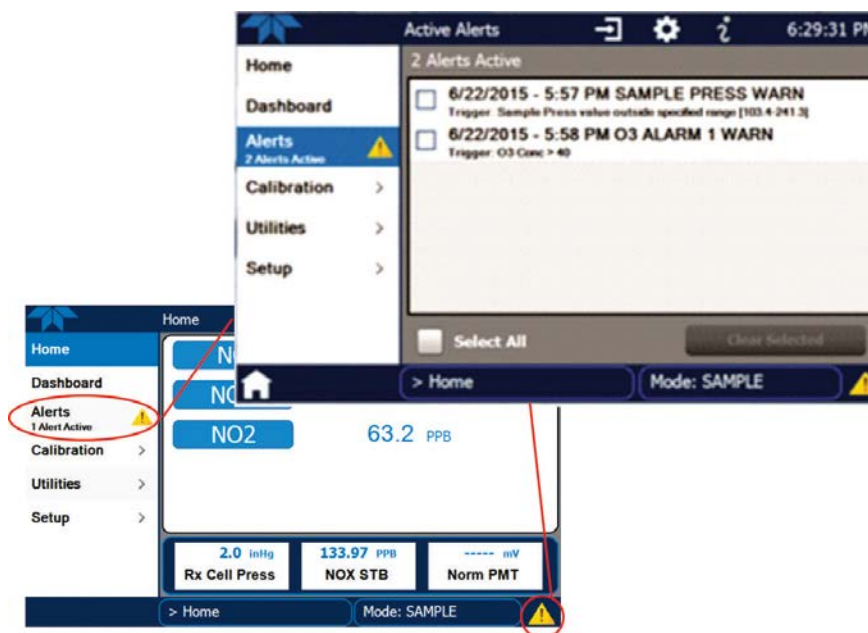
Active Alerts

6:29:31 P

Home

Dashboard

Alerts
2 Alerts Active

Calibration >

Utilities >

Setup >

2 Alerts Active

6/22/2015 - 5:57 PM SAMPLE PRESS WARN
Trigger: Sample Press value outside specified range [103.4-241.3]

6/22/2015 - 5:58 PM O3 ALARM 1 WARN
Trigger: O3 Conc > 40

Select All

Clear Selected

> Home

Mode: SAMPLE

Home

Home

Dashboard

Alerts
1 Alert Active

Calibration >

Utilities >

Setup >

NO

NO

NO2

63.2 PPB

2.0 inHg
Rx Cell Press

133.97 PPB
NOX STB

----- mV
Norm PMT

> Home

Mode: SAMPLE